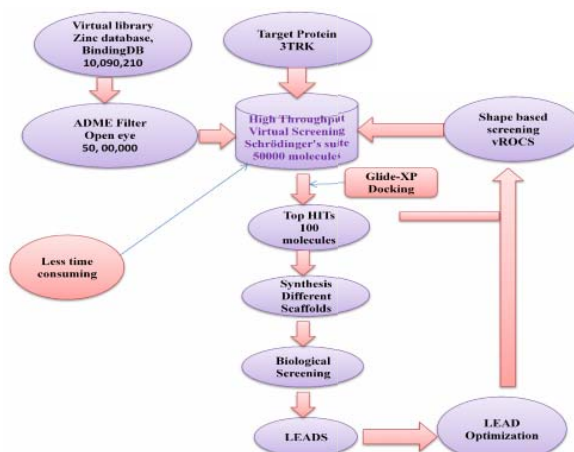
Virtual library
Zinc database,
BindingDB
10,090,210

Target Protein
3TRK

ADME Filter
Open eye
50,00,000

High Throughput
Virtual Screening
Schrödinger's suite
50000 molecules

Shape based
screening
vROCS

Glide-XP
Docking

Top HITs
100
molecules

Less time
consuming

Synthesis
Different
Scaffolds

Biological
Screening

LEADS

LEAD
Optimization